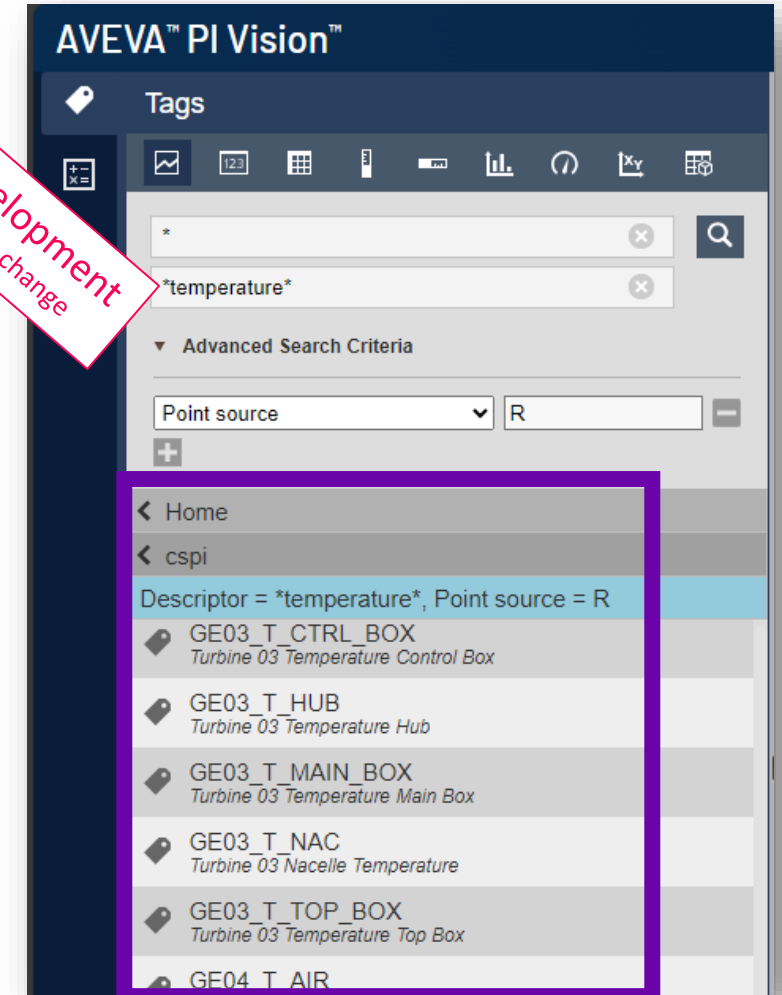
AVEVA™ PI Vision™

Tags

elopment
change

123

*

*temperature*

Advanced Search Criteria

Point source

R

Home

cspi

Descriptor = *temperature*, Point source = R

GE03_T_CTRL_BOX
Turbine 03 Temperature Control Box

GE03_T_HUB
Turbine 03 Temperature Hub

GE03_T_MAIN_BOX
Turbine 03 Temperature Main Box

GE03_T_NAC
Turbine 03 Nacelle Temperature

GE03_T_TOP_BOX
Turbine 03 Temperature Top Box

GE04_T_AIR